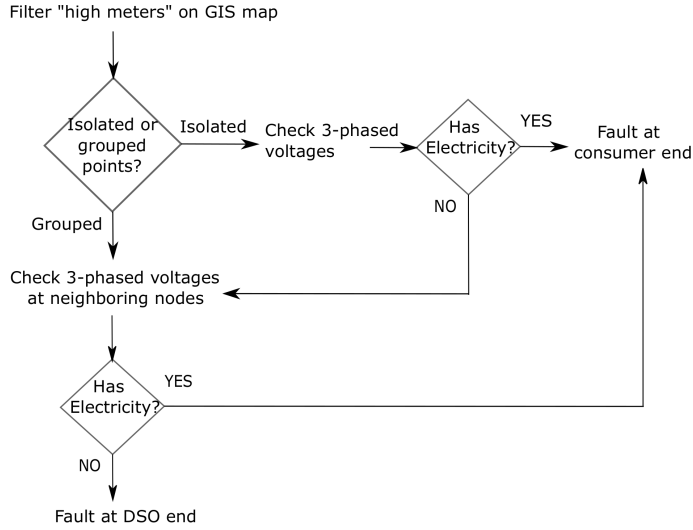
Filter "high meters" on GIS map

Isolated or grouped points?

Isolated

Check 3-phased voltages

Has Electricity?

YES

Fault at consumer end

NO

Grouped

Check 3-phased voltages at neighboring nodes

Has Electricity?

YES

NO

Fault at DSO end